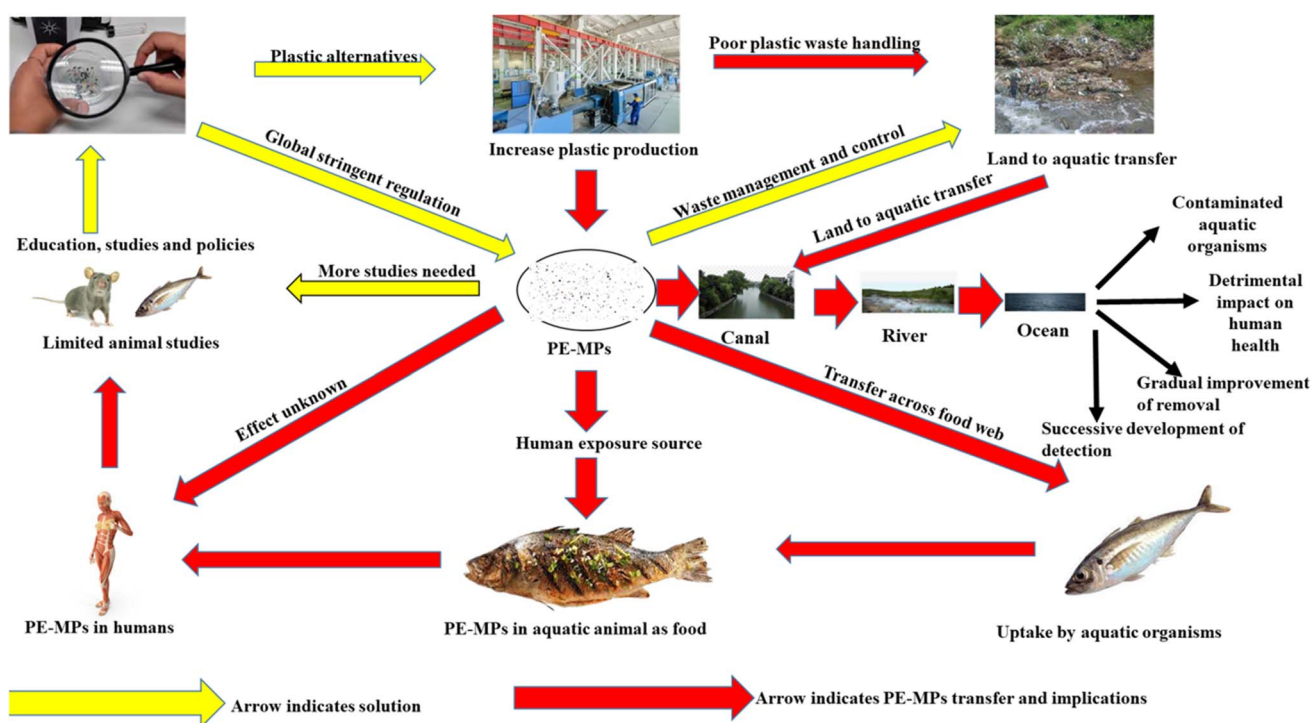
Plastic alternatives

Poor plastic waste handling

Global stringent regulation

Increase plastic production

Waste management and control

Land to aquatic transfer

Land to aquatic transfer

Contaminated aquatic organisms

Education, studies and policies

More studies needed

Detrimental impact on human health

Canal

River

Ocean

Limited animal studies

PE-MPs

Gradual improvement of removal

Effect unknown

Transfer across food web

Successive development of detection

Human exposure source

PE-MPs in humans

PE-MPs in aquatic animal as food

Uptake by aquatic organisms

Arrow indicates solution

Arrow indicates PE-MPs transfer and implications